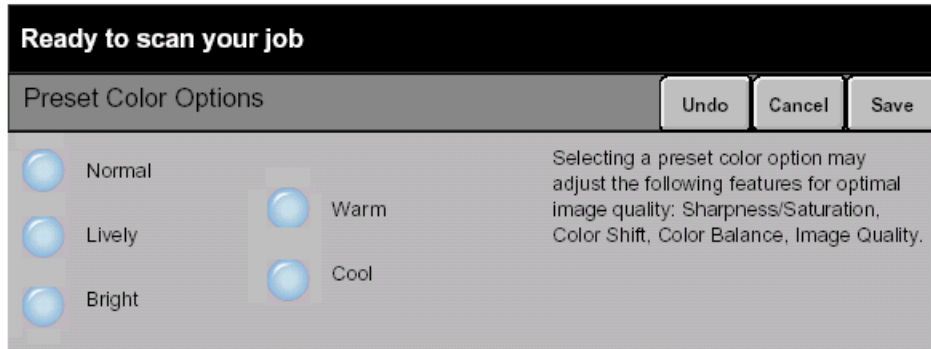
Ready to scan your job

Preset Color Options

Undo

Cancel

Save

Normal

Lively

Bright

Warm

Cool

Selecting a preset color option may adjust the following features for optimal image quality: Sharpness/Saturation, Color Shift, Color Balance, Image Quality.